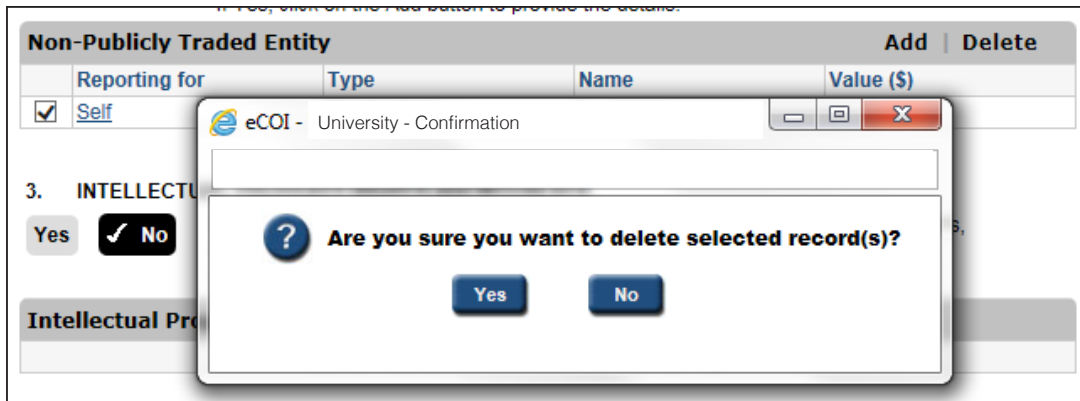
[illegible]

Non-Publicly Traded Entity Add | Delete

| | Reporting for | Type | Name | Value ($) |
|---|---|---|---|---|
| ✓ | Self | | | |

3. INTELLECTU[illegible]

Yes ✓ No

Intellectual Pr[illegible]

eCOI - University - Confirmation

Are you sure you want to delete selected record(s)?

Yes No